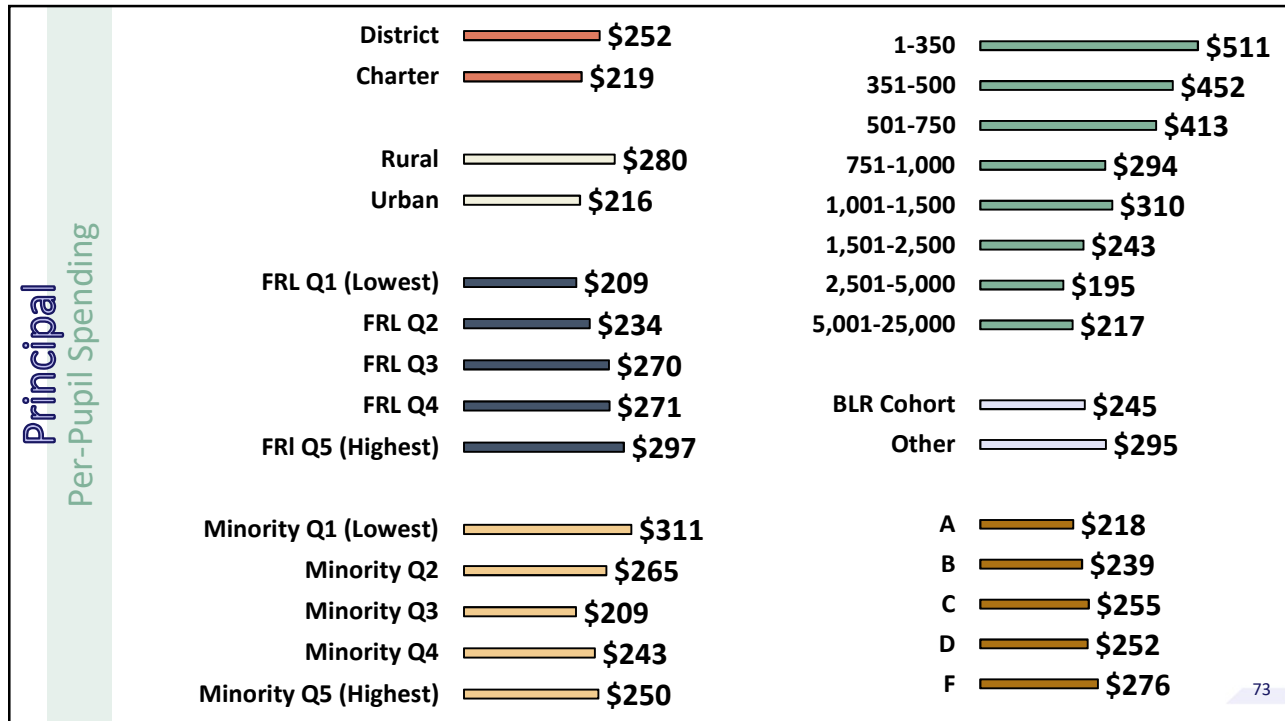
Principal
Per-Pupil Spending

District $252
Charter $219

Rural $280
Urban $216

FRL Q1 (Lowest) $209
FRL Q2 $234
FRL Q3 $270
FRL Q4 $271
FRl Q5 (Highest) $297

Minority Q1 (Lowest) $311
Minority Q2 $265
Minority Q3 $209
Minority Q4 $243
Minority Q5 (Highest) $250

1-350 $511
351-500 $452
501-750 $413
751-1,000 $294
1,001-1,500 $310
1,501-2,500 $243
2,501-5,000 $195
5,001-25,000 $217

BLR Cohort $245
Other $295

A $218
B $239
C $255
D $252
F $276

73